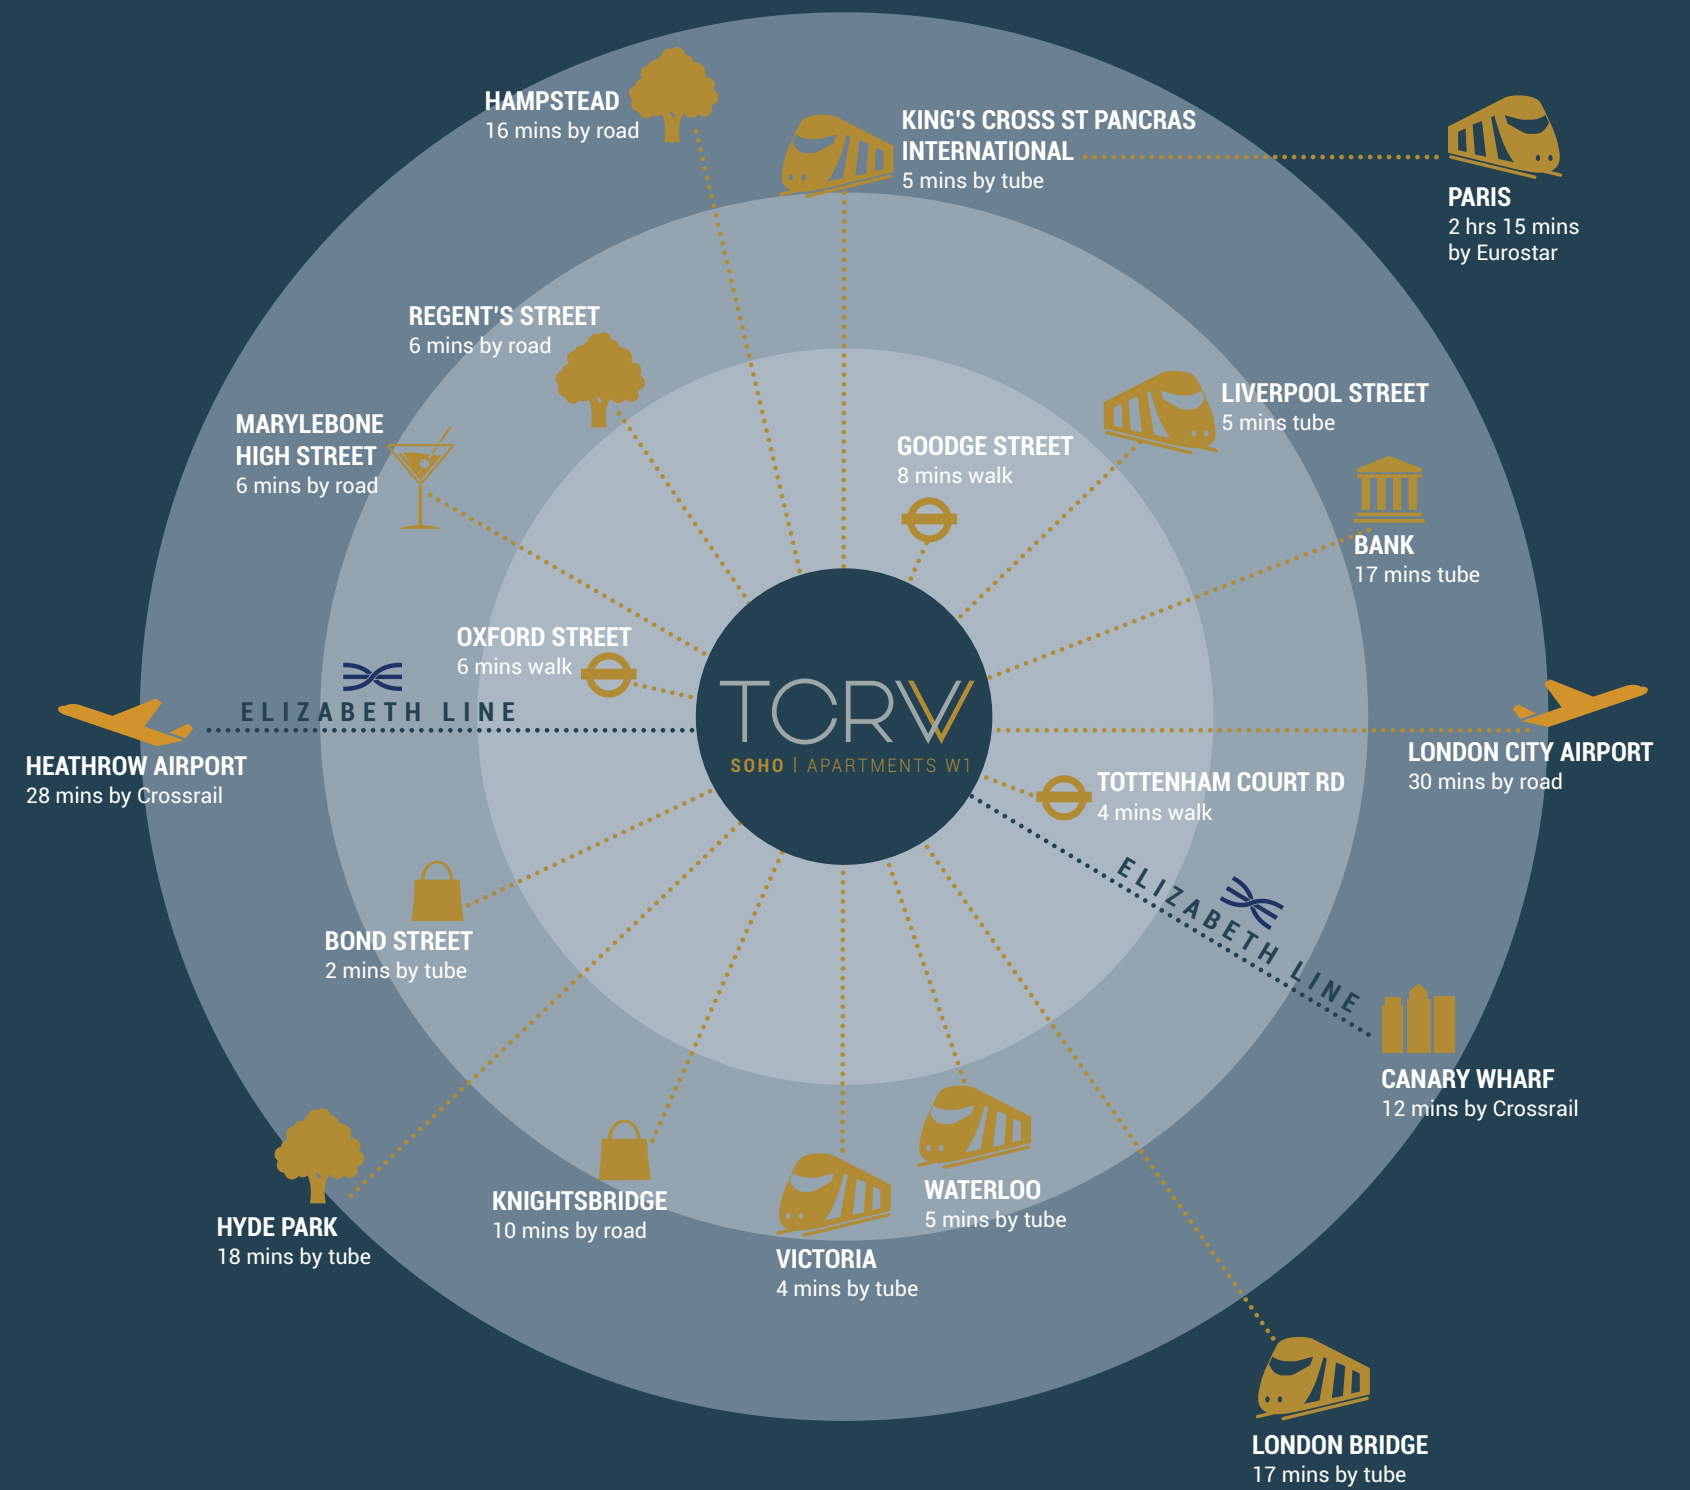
HAMPSTEAD
16 mins by road

KING'S CROSS ST PANCRAS INTERNATIONAL
5 mins by tube

PARIS
2 hrs 15 mins by Eurostar

REGENT'S STREET
6 mins by road

MARYLEBONE HIGH STREET
6 mins by road

LIVERPOOL STREET
5 mins tube

GOODGE STREET
8 mins walk

BANK
17 mins tube

OXFORD STREET
6 mins walk

ELIZABETH LINE

TCRW
SOHO | APARTMENTS W1

LONDON CITY AIRPORT
30 mins by road

HEATHROW AIRPORT
28 mins by Crossrail

TOTTENHAM COURT RD
4 mins walk

ELIZABETH LINE

BOND STREET
2 mins by tube

CANARY WHARF
12 mins by Crossrail

WATERLOO
5 mins by tube

KNIGHTSBRIDGE
10 mins by road

HYDE PARK
18 mins by tube

VICTORIA
4 mins by tube

LONDON BRIDGE
17 mins by tube